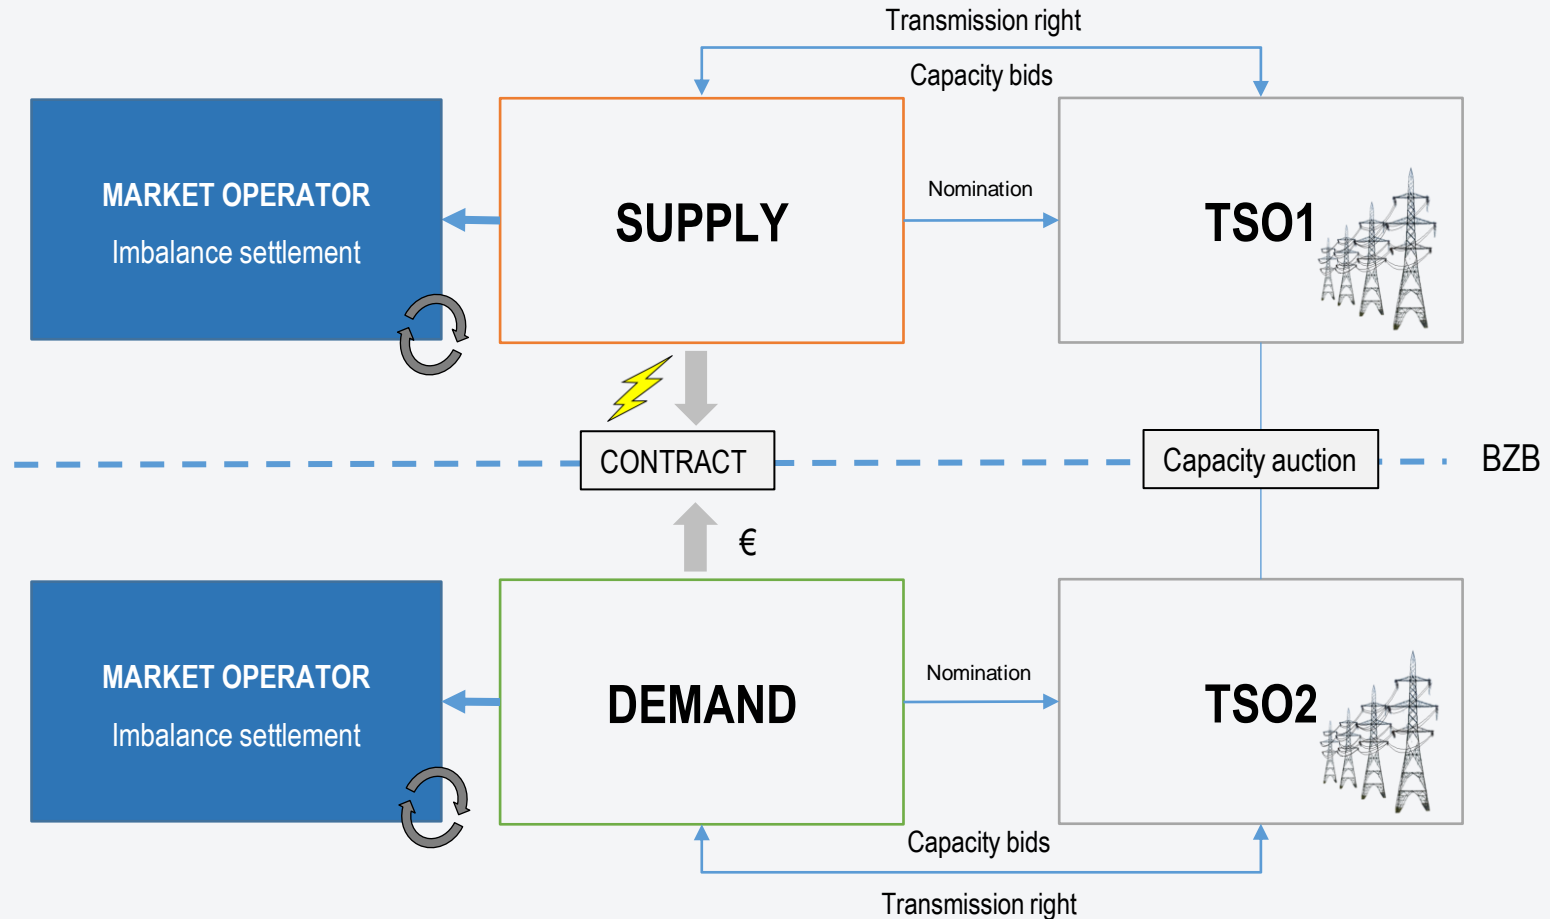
Transmission right

Capacity bids

MARKET OPERATOR

Imbalance settlement

SUPPLY

Nomination

TSO1

CONTRACT

Capacity auction

BZB

€

MARKET OPERATOR

Imbalance settlement

DEMAND

Nomination

TSO2

Capacity bids

Transmission right